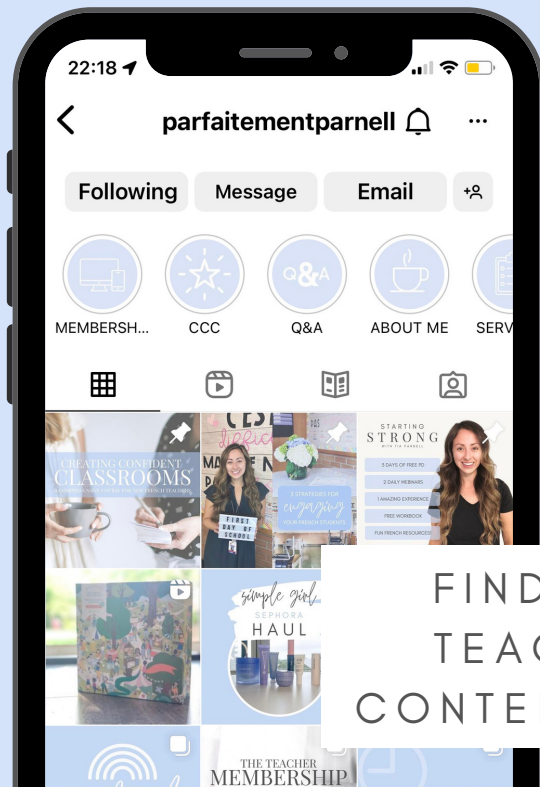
22:18

parfaitementparnell

Following
Message
Email

Q&A

MEMBERSH...
CCC
Q&A
ABOUT ME
SERV

CREATING CONFIDENT CLASSROOMS

C'EST

FIRST DAY OF SCHOOL

3 STRATEGIES FOR engaging YOUR FRENCH STUDENTS

STARTING STRONG WITH TIA PARNELL

5 DAYS OF FREE PD
2 DAILY WEBINARS
1 AMAZING EXPERIENCE
FREE WORKBOOK
FUN FRENCH RESOURCES

simple girl SEPHORA HAUL

THE TEACHER MEMBERSHIP

FIND
TEAC
CONTE